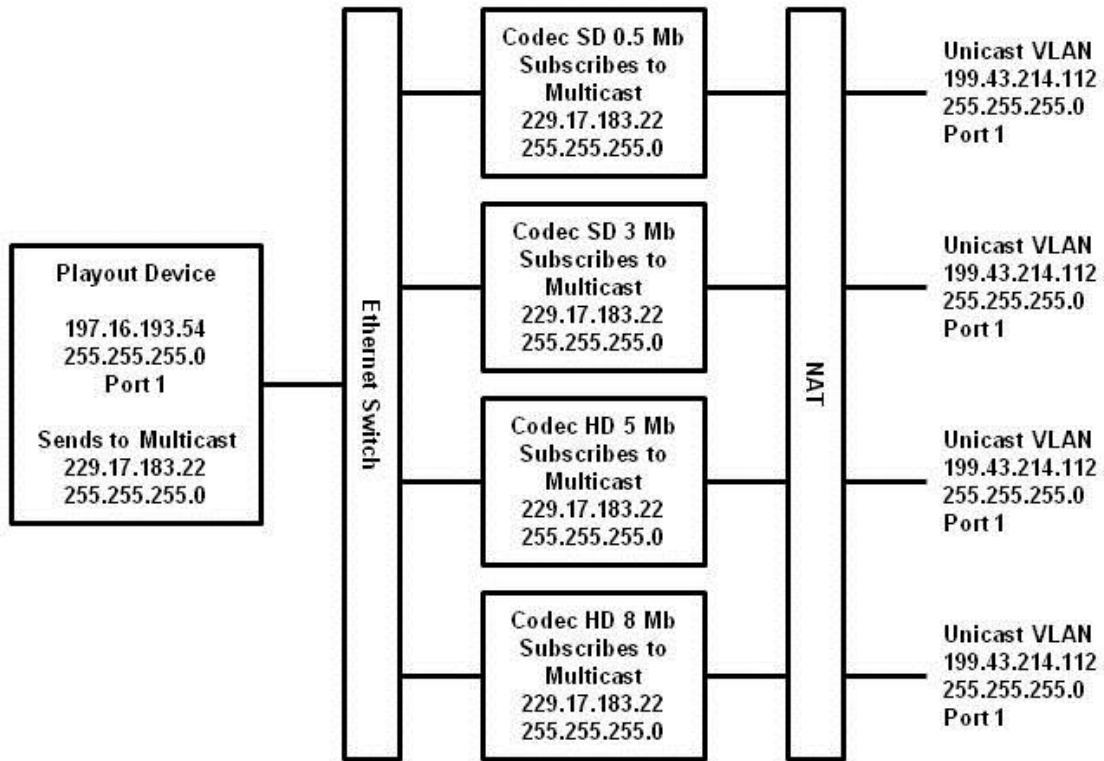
Playout Device

197.16.193.54
255.255.255.0
Port 1

Sends to Multicast
229.17.183.22
255.255.255.0

Ethernet Switch

Codec SD 0.5 Mb
Subscribes to
Multicast
229.17.183.22
255.255.255.0

Codec SD 3 Mb
Subscribes to
Multicast
229.17.183.22
255.255.255.0

Codec HD 5 Mb
Subscribes to
Multicast
229.17.183.22
255.255.255.0

Codec HD 8 Mb
Subscribes to
Multicast
229.17.183.22
255.255.255.0

NAT

Unicast VLAN
199.43.214.112
255.255.255.0
Port 1

Unicast VLAN
199.43.214.112
255.255.255.0
Port 1

Unicast VLAN
199.43.214.112
255.255.255.0
Port 1

Unicast VLAN
199.43.214.112
255.255.255.0
Port 1